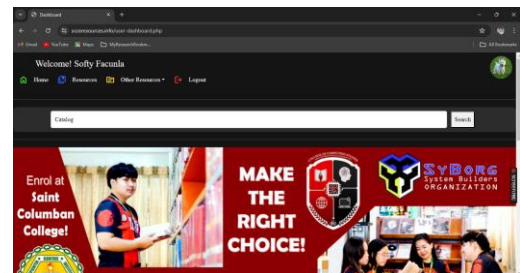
Dashboard

sccresources.info/user-dashboard.php

Gmail YouTube Maps MyResearchBroker...

All Bookmarks

Welcome! Softy Facunla

Home Resources Other Resources Logout

Catalog

Search

Enrol at Saint Columban College!

MAKE THE RIGHT CHOICE!

SyBorG System Builders ORGANIZATION